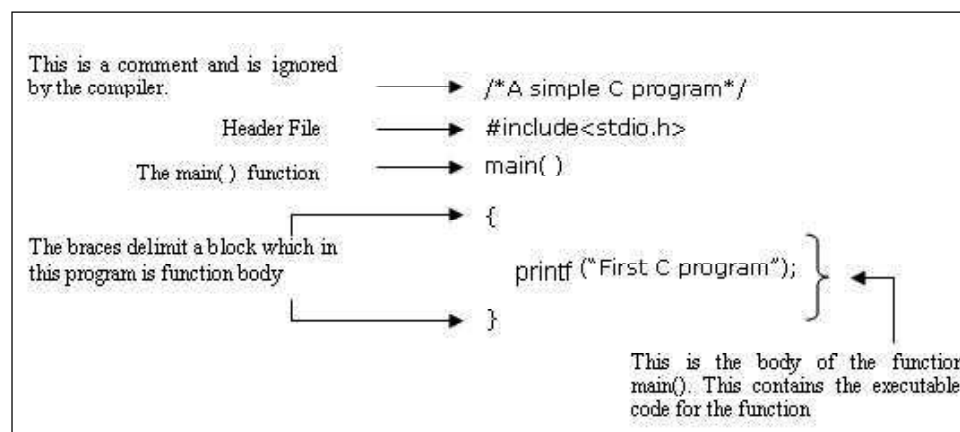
This is a comment and is ignored by the compiler.

/*A simple C program*/

Header File

#include<stdio.h>

The main( ) function

main( )

{

The braces delimit a block which in this program is function body

printf ("First C program");

}

This is the body of the function main(). This contains the executable code for the function